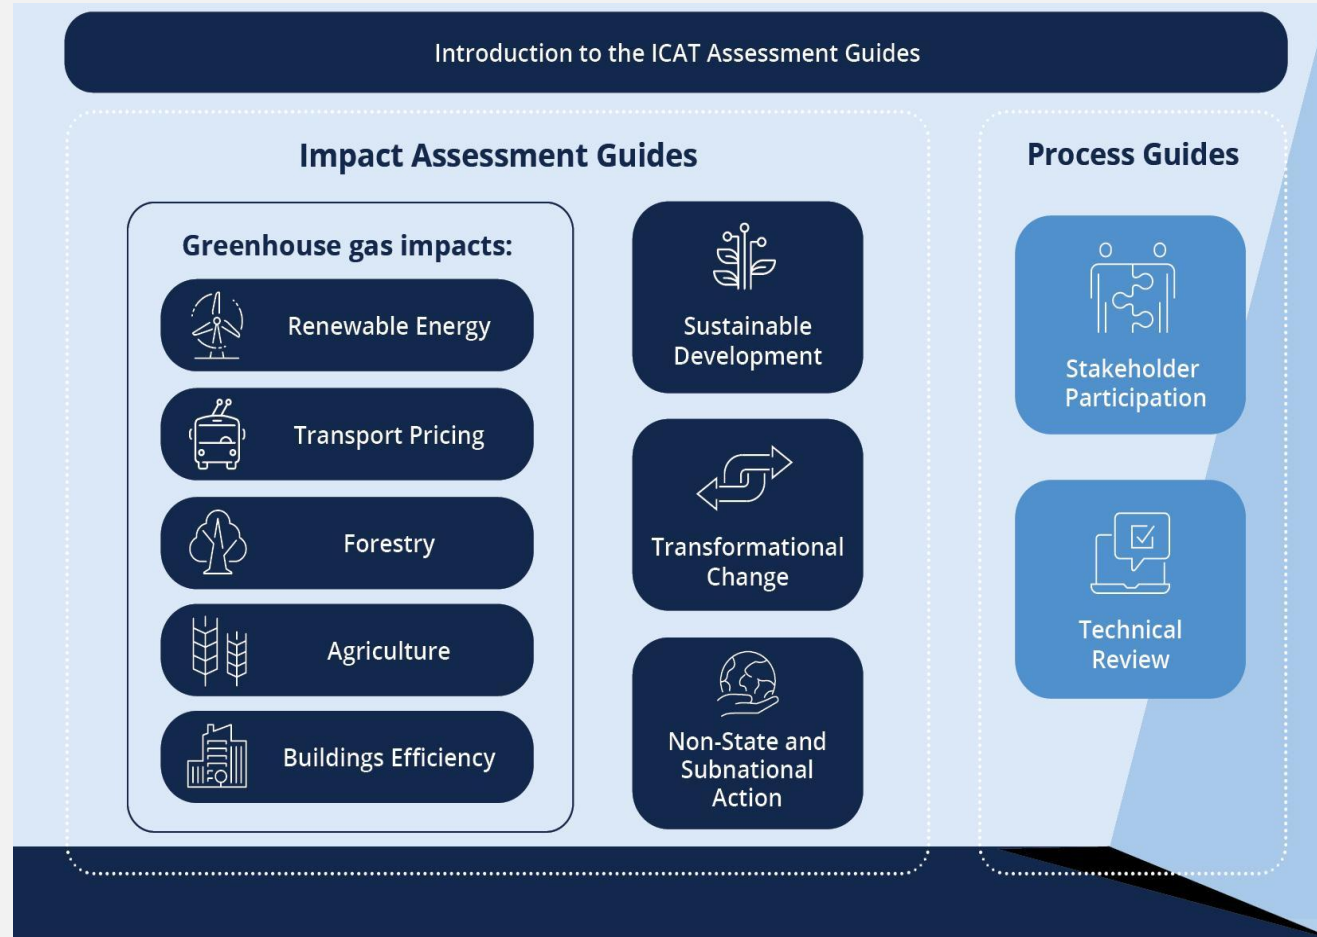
Introduction to the ICAT Assessment Guides

Impact Assessment Guides

Greenhouse gas impacts:

Renewable Energy

Transport Pricing

Forestry

Agriculture

Buildings Efficiency

Sustainable Development

Transformational Change

Non-State and Subnational Action

Process Guides

Stakeholder Participation

Technical Review